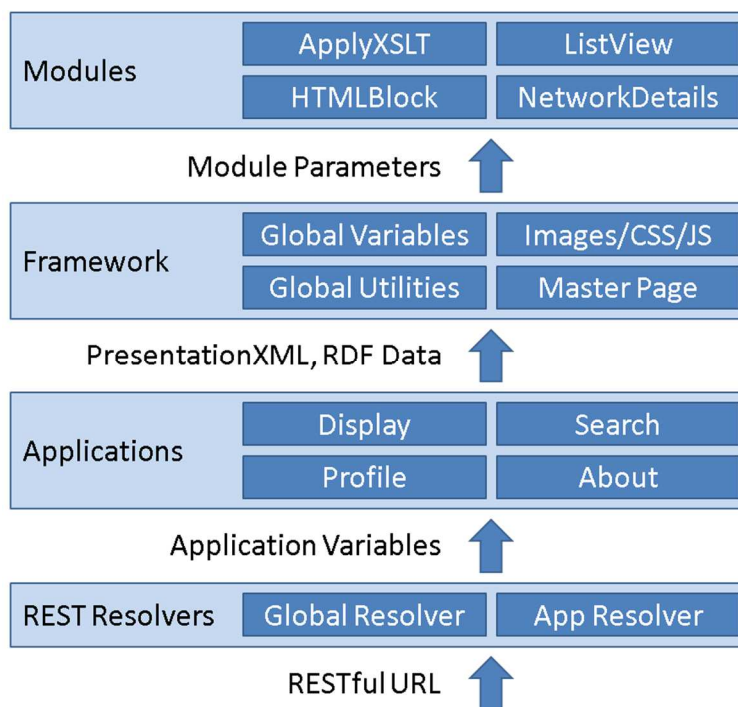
Modules

ApplyXSLT

ListView

HTMLBlock

NetworkDetails

Module Parameters

Framework

Global Variables

Images/CSS/JS

Global Utilities

Master Page

PresentationXML, RDF Data

Applications

Display

Search

Profile

About

Application Variables

REST Resolvers

Global Resolver

App Resolver

RESTful URL